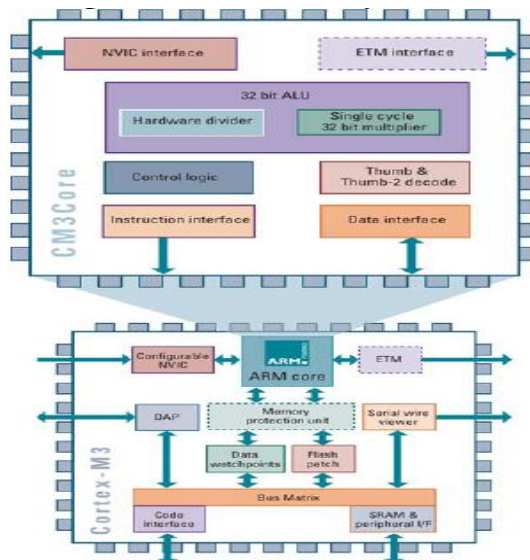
NVIC interface

ETM interface

32 bit ALU

Hardware divider

Single cycle 32 bit multiplier

Control logic

Thumb & Thumb-2 decode

Instruction interface

Data interface

CM3Core

Configurable NVIC

ARM

ARM core

ETM

DAP

Memory protection unit

Serial wire viewer

Data watchpoints

Flash patch

Bus Matrix

Code interface

SRAM & peripheral I/F

Cortex-M3